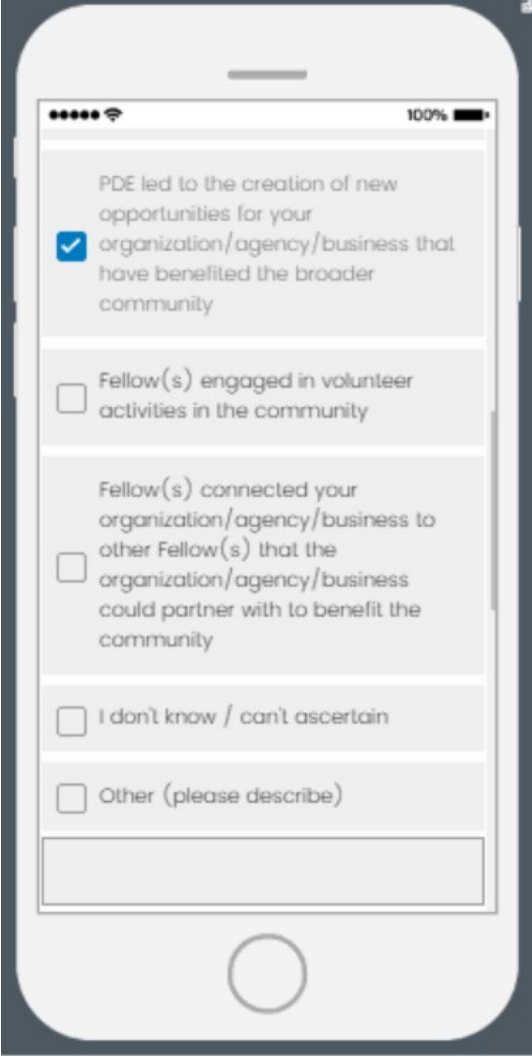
●●●●● 100%

PDE led to the creation of new opportunities for your organization/agency/business that have benefited the broader community

Fellow(s) engaged in volunteer activities in the community

Fellow(s) connected your organization/agency/business to other Fellow(s) that the organization/agency/business could partner with to benefit the community

I don't know / can't ascertain

Other (please describe)